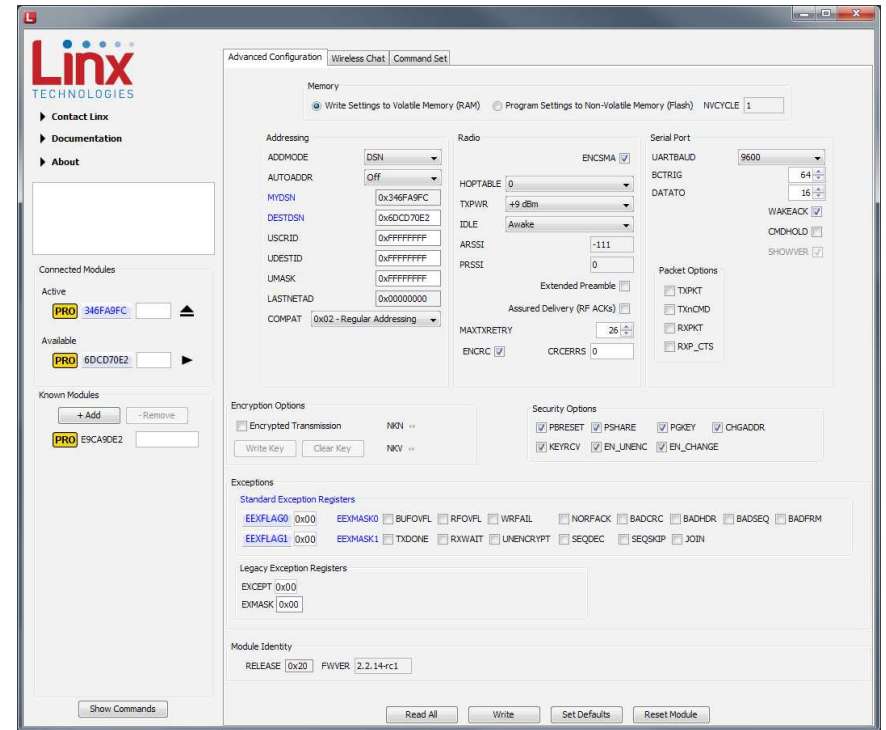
Linx
TECHNOLOGIES

Contact Linx
Documentation
About

Connected Modules
Active
PRO 346FA9FC
Available
PRO 6DCD70E2

Known Modules
+ Add
- Remove
PRO E9CA9DE2

Show Commands

Advanced Configuration | Wireless Chat | Command Set

Memory
Write Settings to Volatile Memory (RAM)
Program Settings to Non-Volatile Memory (Flash)
NVCYCLE 1

Addressing
ADDMODE DSN
AUTOADDR Off
MYDSN 0x346FA9FC
DESTDSN 0x6DCD70E2
USCRID 0xFFFFFFFF
UDESTID 0xFFFFFFFF
UMASK 0xFFFFFFFF
LASTNETAD 0x00000000
COMPAT 0x02 - Regular Addressing

Radio
ENCSMA
HOPTABLE 0
TXPWR +9 dBm
IDLE Awake
ARSSI -111
PRSSI 0
Extended Preamble
Assured Delivery (RF ACKs)
MAXTXRETRY 26
ENCRC
CRCERRS 0

Serial Port
UARTBAUD 9600
BCTRIG 64
DATATO 16
WAKEACK
CMDHOLD
SHOWVER

Packet Options
TXPKT
TXnCMD
RXPKT
RXP_CTS

Encryption Options
Encrypted Transmission
NKN --
Write Key
Clear Key
NKV --

Security Options
PBRESET
PSHARE
PGKEY
CHGADDR
KEYRCV
EN_UNENC
EN_CHANGE

Exceptions
Standard Exception Registers
EEXFLAG0 0x00
EEXMASK0
BUFOVFL
RFOVFL
WRFAIL
NORFACK
BADCRC
BADHDR
BADSEQ
BADFRM
EEXFLAG1 0x00
EEXMASK1
TXDONE
RXWAIT
UNENCRYPT
SEQDEC
SEQSKIP
JOIN

Legacy Exception Registers
EXCEPT 0x00
EXMASK 0x00

Module Identity
RELEASE 0x20
FWVER 2.2.14-rc1

Read All
Write
Set Defaults
Reset Module